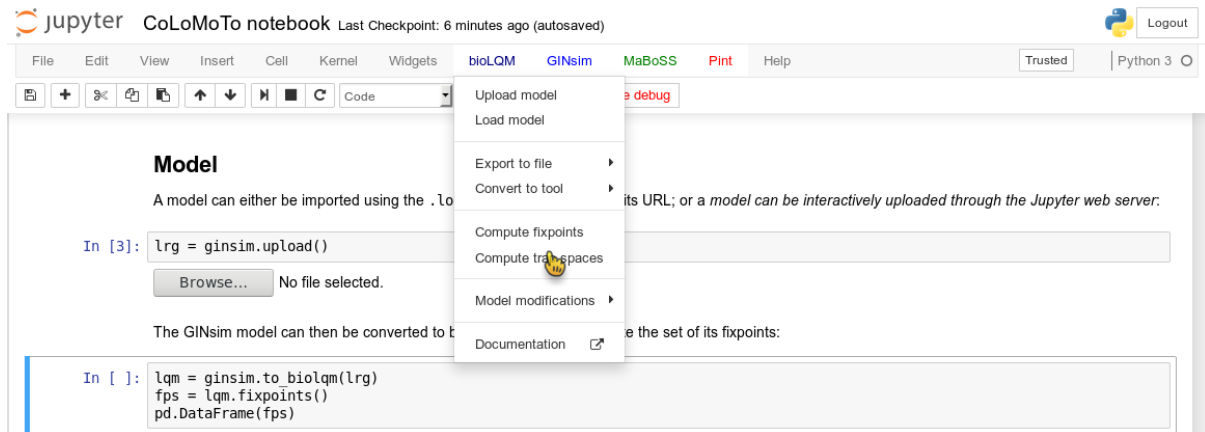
jupyter CoLoMoTo notebook Last Checkpoint: 6 minutes ago (autosaved)

Logout

File Edit View Insert Cell Kernel Widgets bioLQM GINsim MaBoSS Pint Help

Trusted

Python 3

Code

e debug

Upload model
Load model

Export to file
Convert to tool

Compute fixpoints
Compute tra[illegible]spaces

Model modifications

Documentation

Model

A model can either be imported using the .lo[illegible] its URL; or a *model can be interactively uploaded through the Jupyter web server*:

In [3]: lrg = ginsim.upload()

Browse... No file selected.

The GINsim model can then be converted to b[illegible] e the set of its fixpoints:

In [ ]: lqm = ginsim.to_biolqm(lrg)
fps = lqm.fixpoints()
pd.DataFrame(fps)